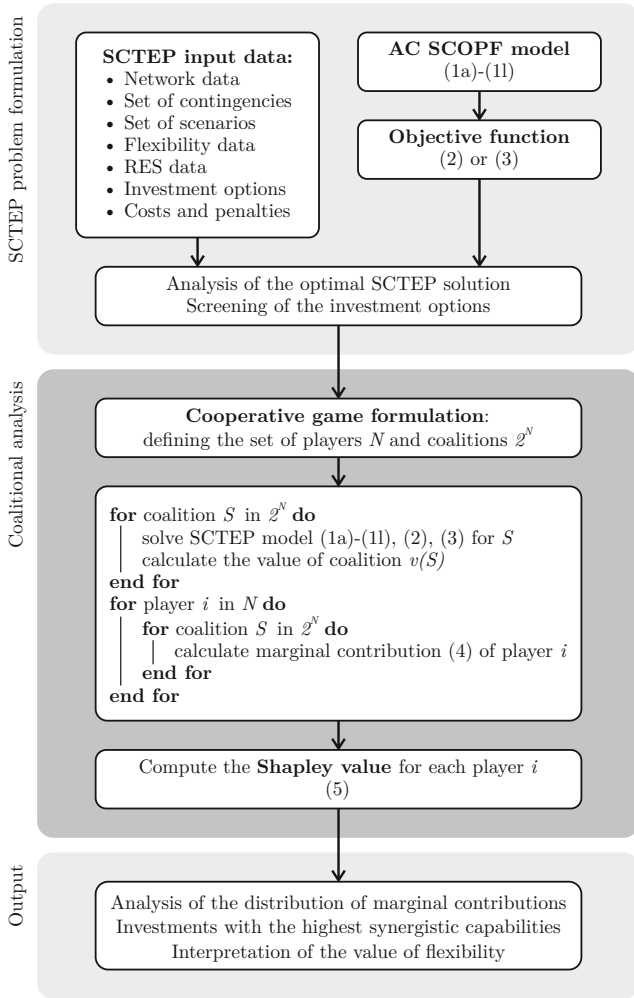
SCTEP problem formulation

SCTEP input data:
• Network data
• Set of contingencies
• Set of scenarios
• Flexibility data
• RES data
• Investment options
• Costs and penalties

AC SCOPF model
(1a)-(1l)

Objective function
(2) or (3)

Analysis of the optimal SCTEP solution
Screening of the investment options

Coalitional analysis

Cooperative game formulation:
defining the set of players $N$ and coalitions $2^N$

for coalition $S$ in $2^N$ do
solve SCTEP model (1a)-(1l), (2), (3) for $S$
calculate the value of coalition $v(S)$
end for
for player $i$ in $N$ do
for coalition $S$ in $2^N$ do
calculate marginal contribution (4) of player $i$
end for
end for

Compute the Shapley value for each player $i$
(5)

Output

Analysis of the distribution of marginal contributions
Investments with the highest synergistic capabilities
Interpretation of the value of flexibility